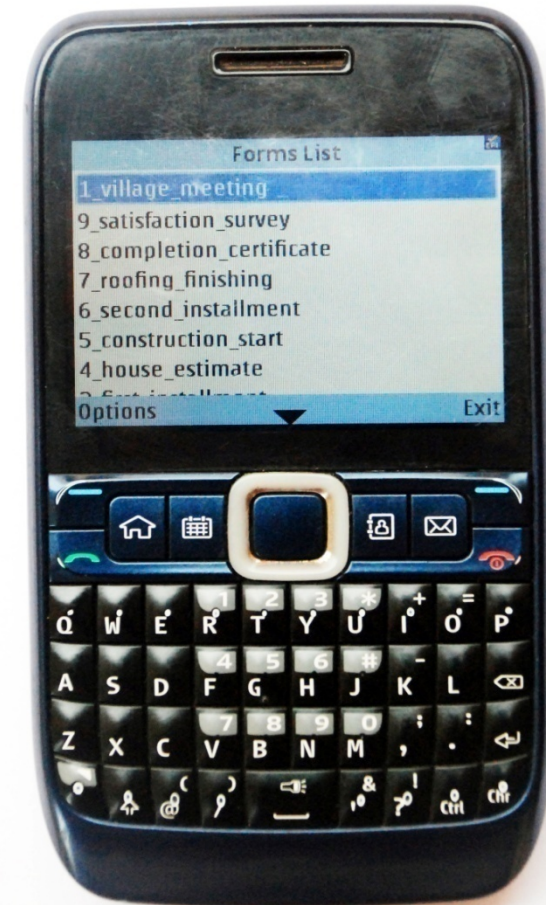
Forms List
1_village_meeting
9_satisfaction_survey
8_completion_certificate
7_roofing_finishing
6_second_installment
5_construction_start
4_house_estimate
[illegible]
Options
Exit

Q W E R T Y U I O P
1 2 3 * + =
A S D F G H J K L
4 5 6 # -
Z X C V B N M , .
7 8 9 0 ; :
( ) & !
Ctrl Chr